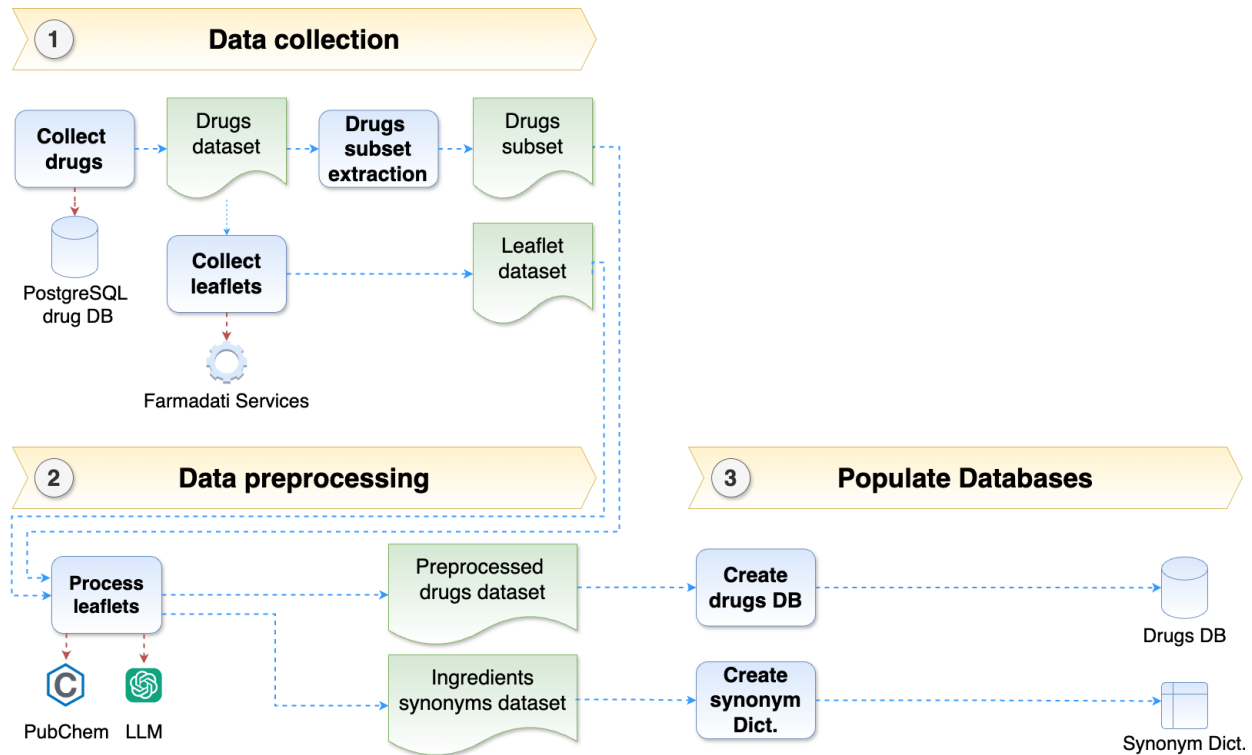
1 Data collection

Collect drugs

Drugs dataset

Drugs subset extraction

Drugs subset

PostgreSQL drug DB

Collect leaflets

Leaflet dataset

Farmadati Services

2 Data preprocessing

3 Populate Databases

Process leaflets

Preprocessed drugs dataset

Create drugs DB

Drugs DB

PubChem

LLM

Ingredients synonyms dataset

Create synonym Dict.

Synonym Dict.